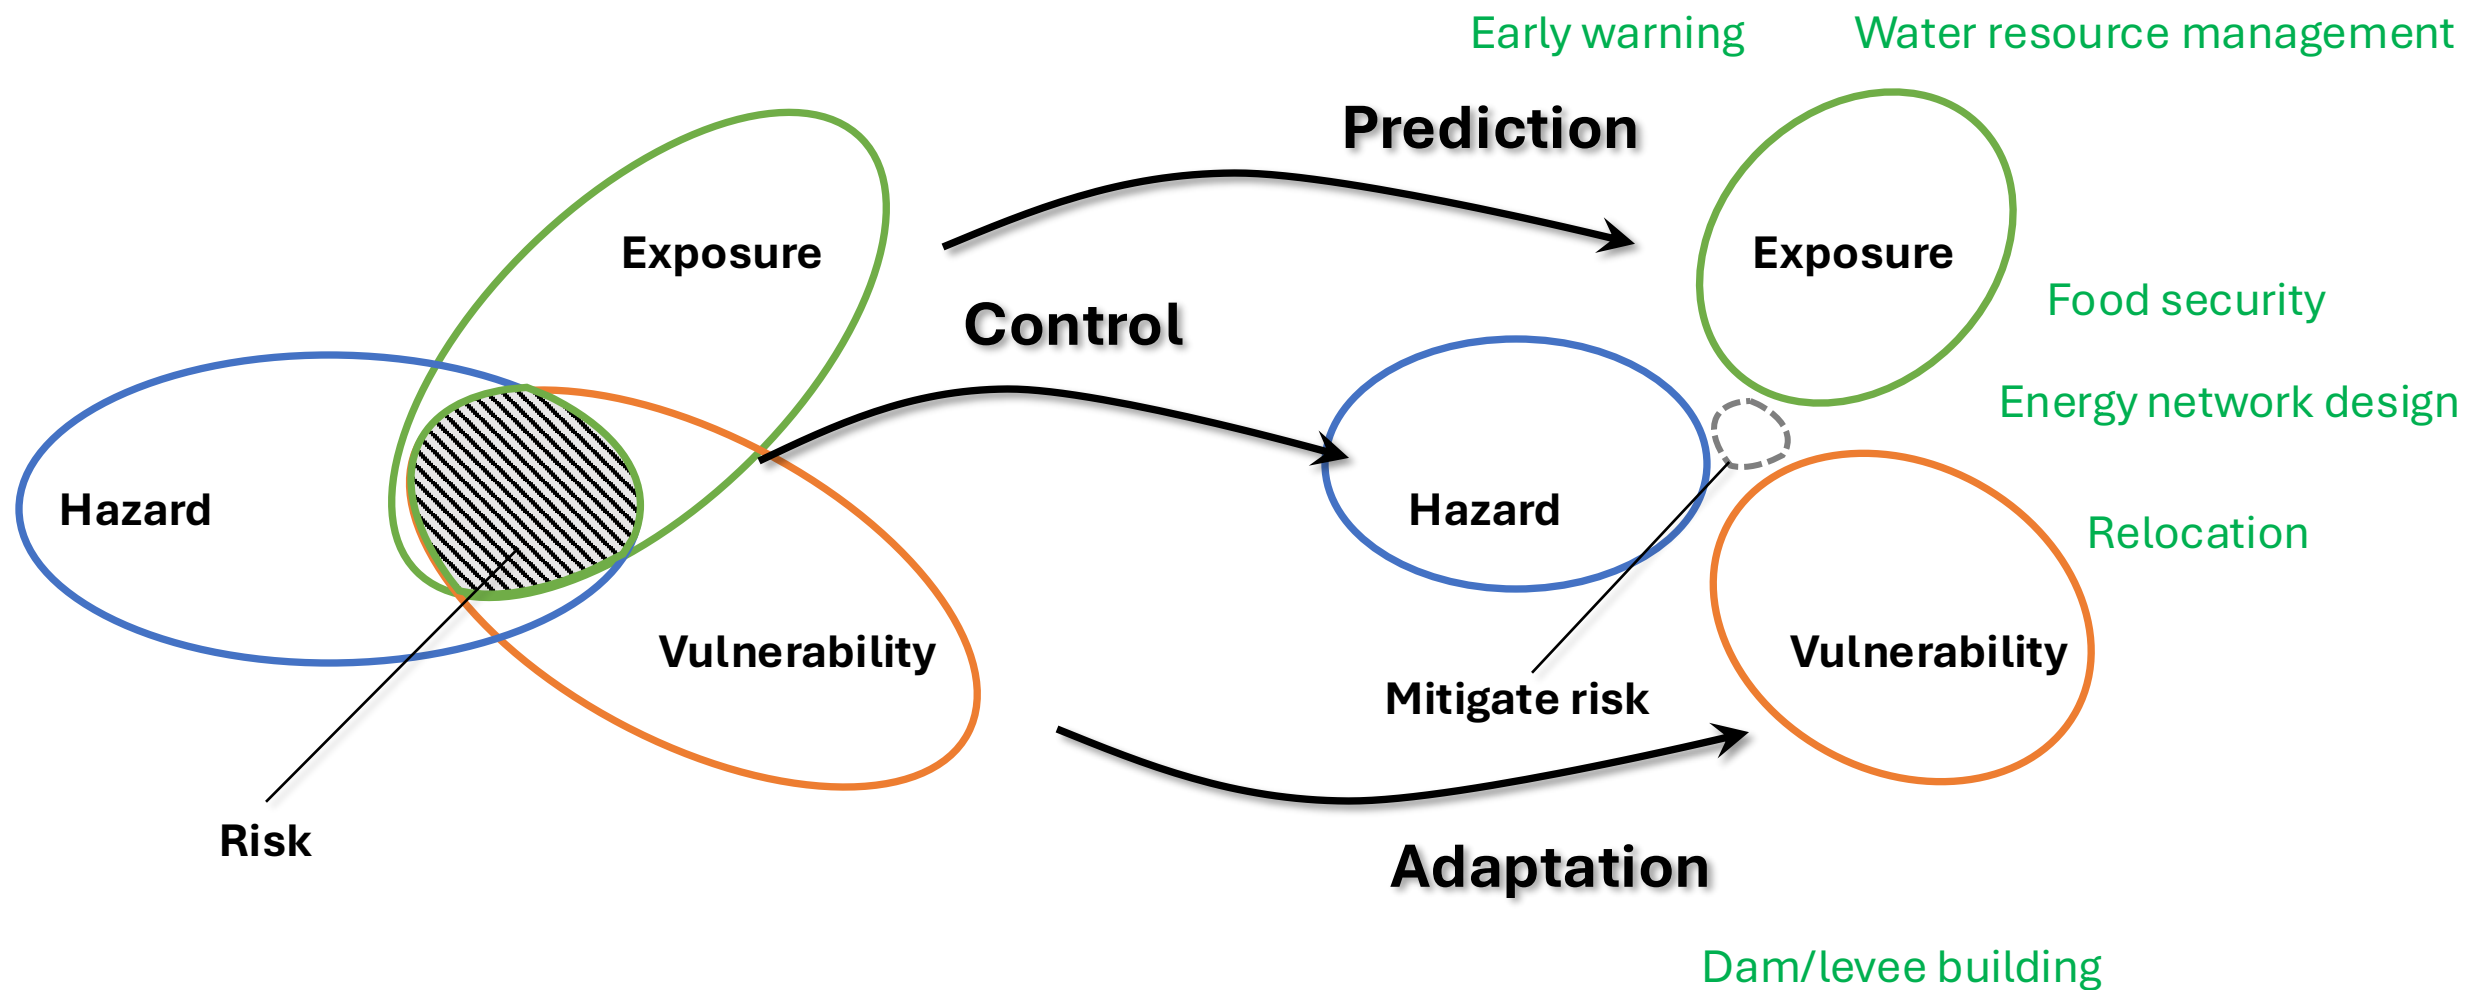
Early warning

Water resource management

Prediction

Exposure

Control

Exposure

Food security

Energy network design

Hazard

Hazard

Relocation

Vulnerability

Vulnerability

Mitigate risk

Risk

Adaptation

Dam/levee building